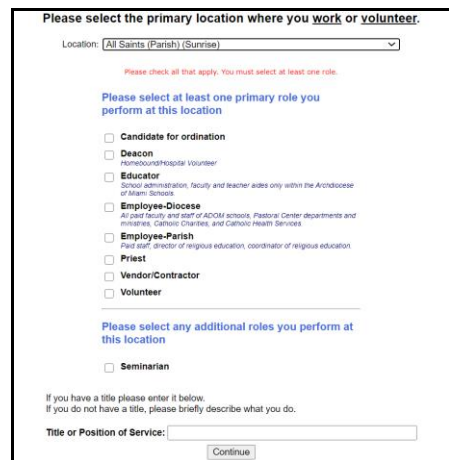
Please select the primary location where you work or volunteer.

Location: All Saints (Parish) (Sunrise)

Please check all that apply. You must select at least one role.

Please select at least one primary role you perform at this location

Candidate for ordination

Deacon
Homebound/Hospital Volunteer

Educator
School administration, faculty and teacher aides only within the Archdiocese of Miami Schools.

Employee-Diocese
All paid faculty and staff of ADOM schools, Pastoral Center departments and ministries, Catholic Charities, and Catholic Health Services.

Employee-Parish
Paid staff, director of religious education, coordinator of religious education.

Priest

Vendor/Contractor

Volunteer

Please select any additional roles you perform at this location

Seminarian

If you have a title please enter it below.
If you do not have a title, please briefly describe what you do.

Title or Position of Service:

Continue